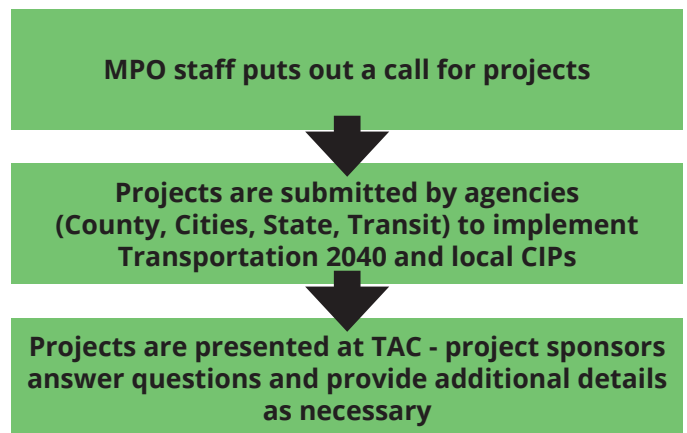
MPO staff puts out a call for projects

Projects are submitted by agencies (County, Cities, State, Transit) to implement Transportation 2040 and local CIPs

Projects are presented at TAC - project sponsors answer questions and provide additional details as necessary